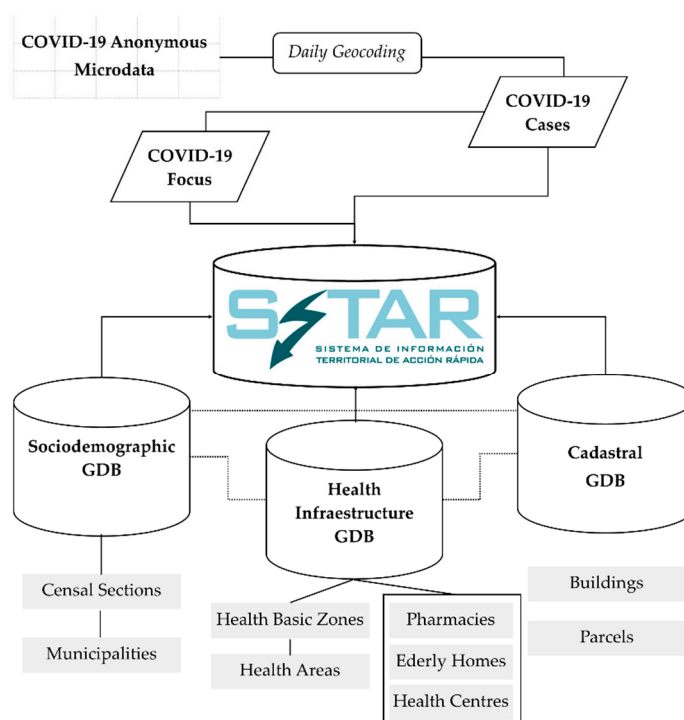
COVID-19 Anonymous Microdata

Daily Geocoding

COVID-19 Cases

COVID-19 Focus

SITAR
SISTEMA DE INFORMACIÓN TERRITORIAL DE ACCIÓN RÁPIDA

Sociodemographic GDB

Health Infraestructure GDB

Cadastral GDB

Censal Sections

Municipalities

Health Basic Zones

Health Areas

Pharmacies

Ederly Homes

Health Centres

Buildings

Parcels